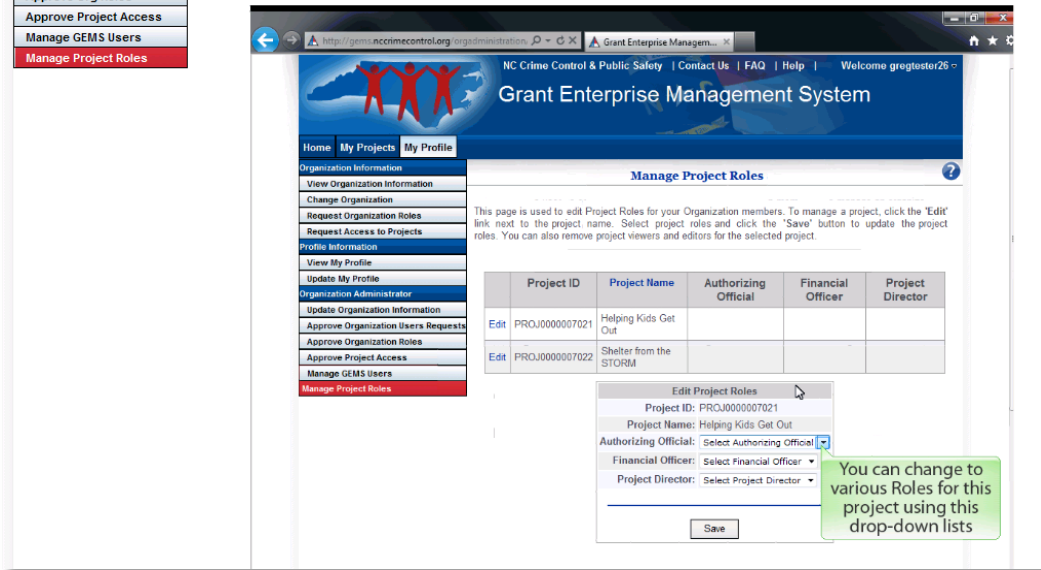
Approve Project Access
Manage GEMS Users
Manage Project Roles

http://gems.nccrimecontrol.org/orgadministration/
Grant Enterprise Managem...

NC Crime Control & Public Safety | Contact Us | FAQ | Help | Welcome gregtester26

Grant Enterprise Management System

Home | My Projects | My Profile

Organization Information
View Organization Information
Change Organization
Request Organization Roles
Request Access to Projects
Profile Information
View My Profile
Update My Profile
Organization Administrator
Update Organization Information
Approve Organization Users Requests
Approve Organization Roles
Approve Project Access
Manage GEMS Users
Manage Project Roles

Manage Project Roles

This page is used to edit Project Roles for your Organization members. To manage a project, click the 'Edit' link next to the project name. Select project roles and click the 'Save' button to update the project roles. You can also remove project viewers and editors for the selected project.

| | Project ID | Project Name | Authorizing Official | Financial Officer | Project Director |
|---|---|---|---|---|---|
| Edit | PROJ0000007021 | Helping Kids Get Out | | | |
| Edit | PROJ0000007022 | Shelter from the STORM | | | |

Edit Project Roles
Project ID: PROJ0000007021
Project Name: Helping Kids Get Out
Authorizing Official: Select Authorizing Official
Financial Officer: Select Financial Officer
Project Director: Select Project Director
Save

You can change to various Roles for this project using this drop-down lists